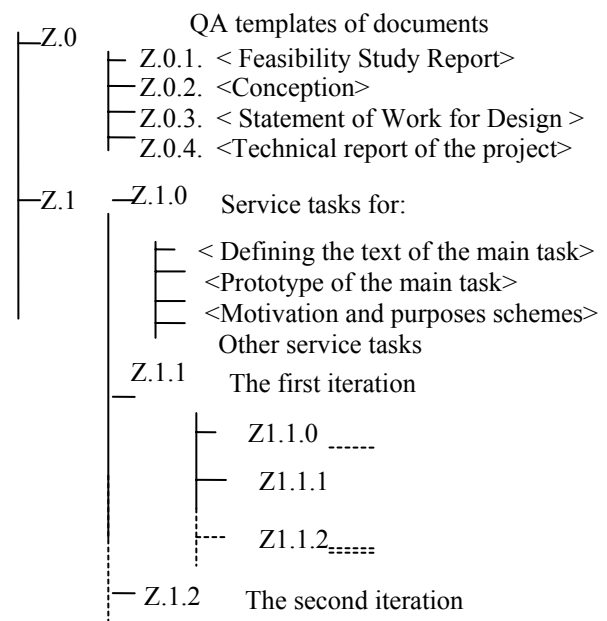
Z.0 QA templates of documents

Z.0.1. < Feasibility Study Report>

Z.0.2. <Conception>

Z.0.3. < Statement of Work for Design >

Z.0.4. <Technical report of the project>

Z.1 Z.1.0 Service tasks for:

< Defining the text of the main task>

<Prototype of the main task>

<Motivation and purposes schemes>

Other service tasks

Z.1.1 The first iteration

Z1.1.0 ------

Z1.1.1

Z1.1.2

Z.1.2 The second iteration